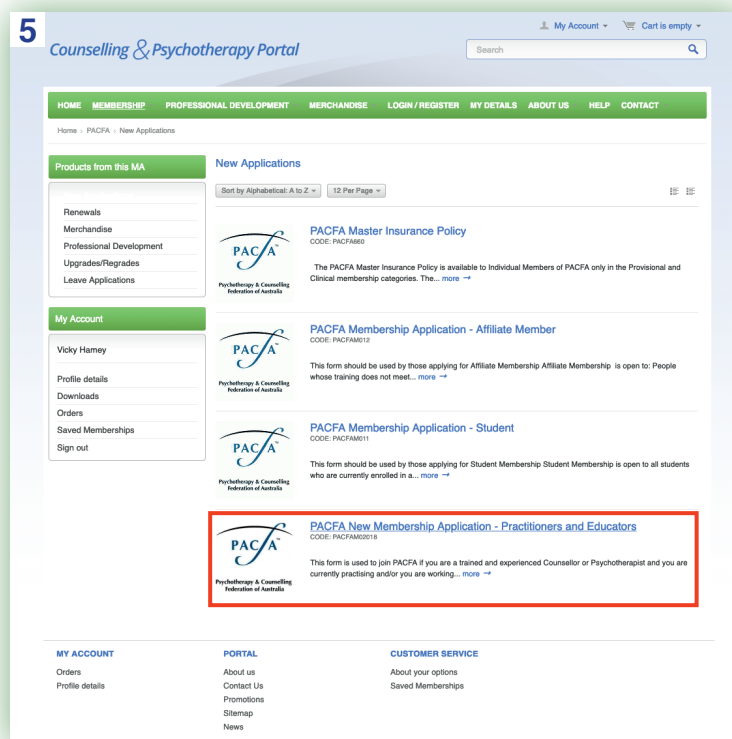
5

Counselling & Psychotherapy Portal

My Account Cart is empty

Search

HOME MEMBERSHIP PROFESSIONAL DEVELOPMENT MERCHANDISE LOGIN / REGISTER MY DETAILS ABOUT US HELP CONTACT

Home › PACFA › New Applications

Products from this MA

Renewals
Merchandise
Professional Development
Upgrades/Regrades
Leave Applications

My Account

Vicky Hamey

Profile details
Downloads
Orders
Saved Memberships
Sign out

New Applications

Sort by Alphabetical: A to Z 12 Per Page

PACFA Psychotherapy & Counselling Federation of Australia

PACFA Master Insurance Policy
CODE: PACFA660

The PACFA Master Insurance Policy is available to Individual Members of PACFA only in the Provisional and Clinical membership categories. The... more →

PACFA Psychotherapy & Counselling Federation of Australia

PACFA Membership Application - Affiliate Member
CODE: PACFAM012

This form should be used by those applying for Affiliate Membership Affiliate Membership is open to: People whose training does not meet... more →

PACFA Psychotherapy & Counselling Federation of Australia

PACFA Membership Application - Student
CODE: PACFAM011

This form should be used by those applying for Student Membership Student Membership is open to all students who are currently enrolled in a... more →

PACFA Psychotherapy & Counselling Federation of Australia

PACFA New Membership Application - Practitioners and Educators
CODE: PACFAM02018

This form is used to join PACFA if you are a trained and experienced Counsellor or Psychotherapist and you are currently practising and/or you are working... more →

MY ACCOUNT
Orders
Profile details

PORTAL
About us
Contact Us
Promotions
Sitemap
News

CUSTOMER SERVICE
About your options
Saved Memberships